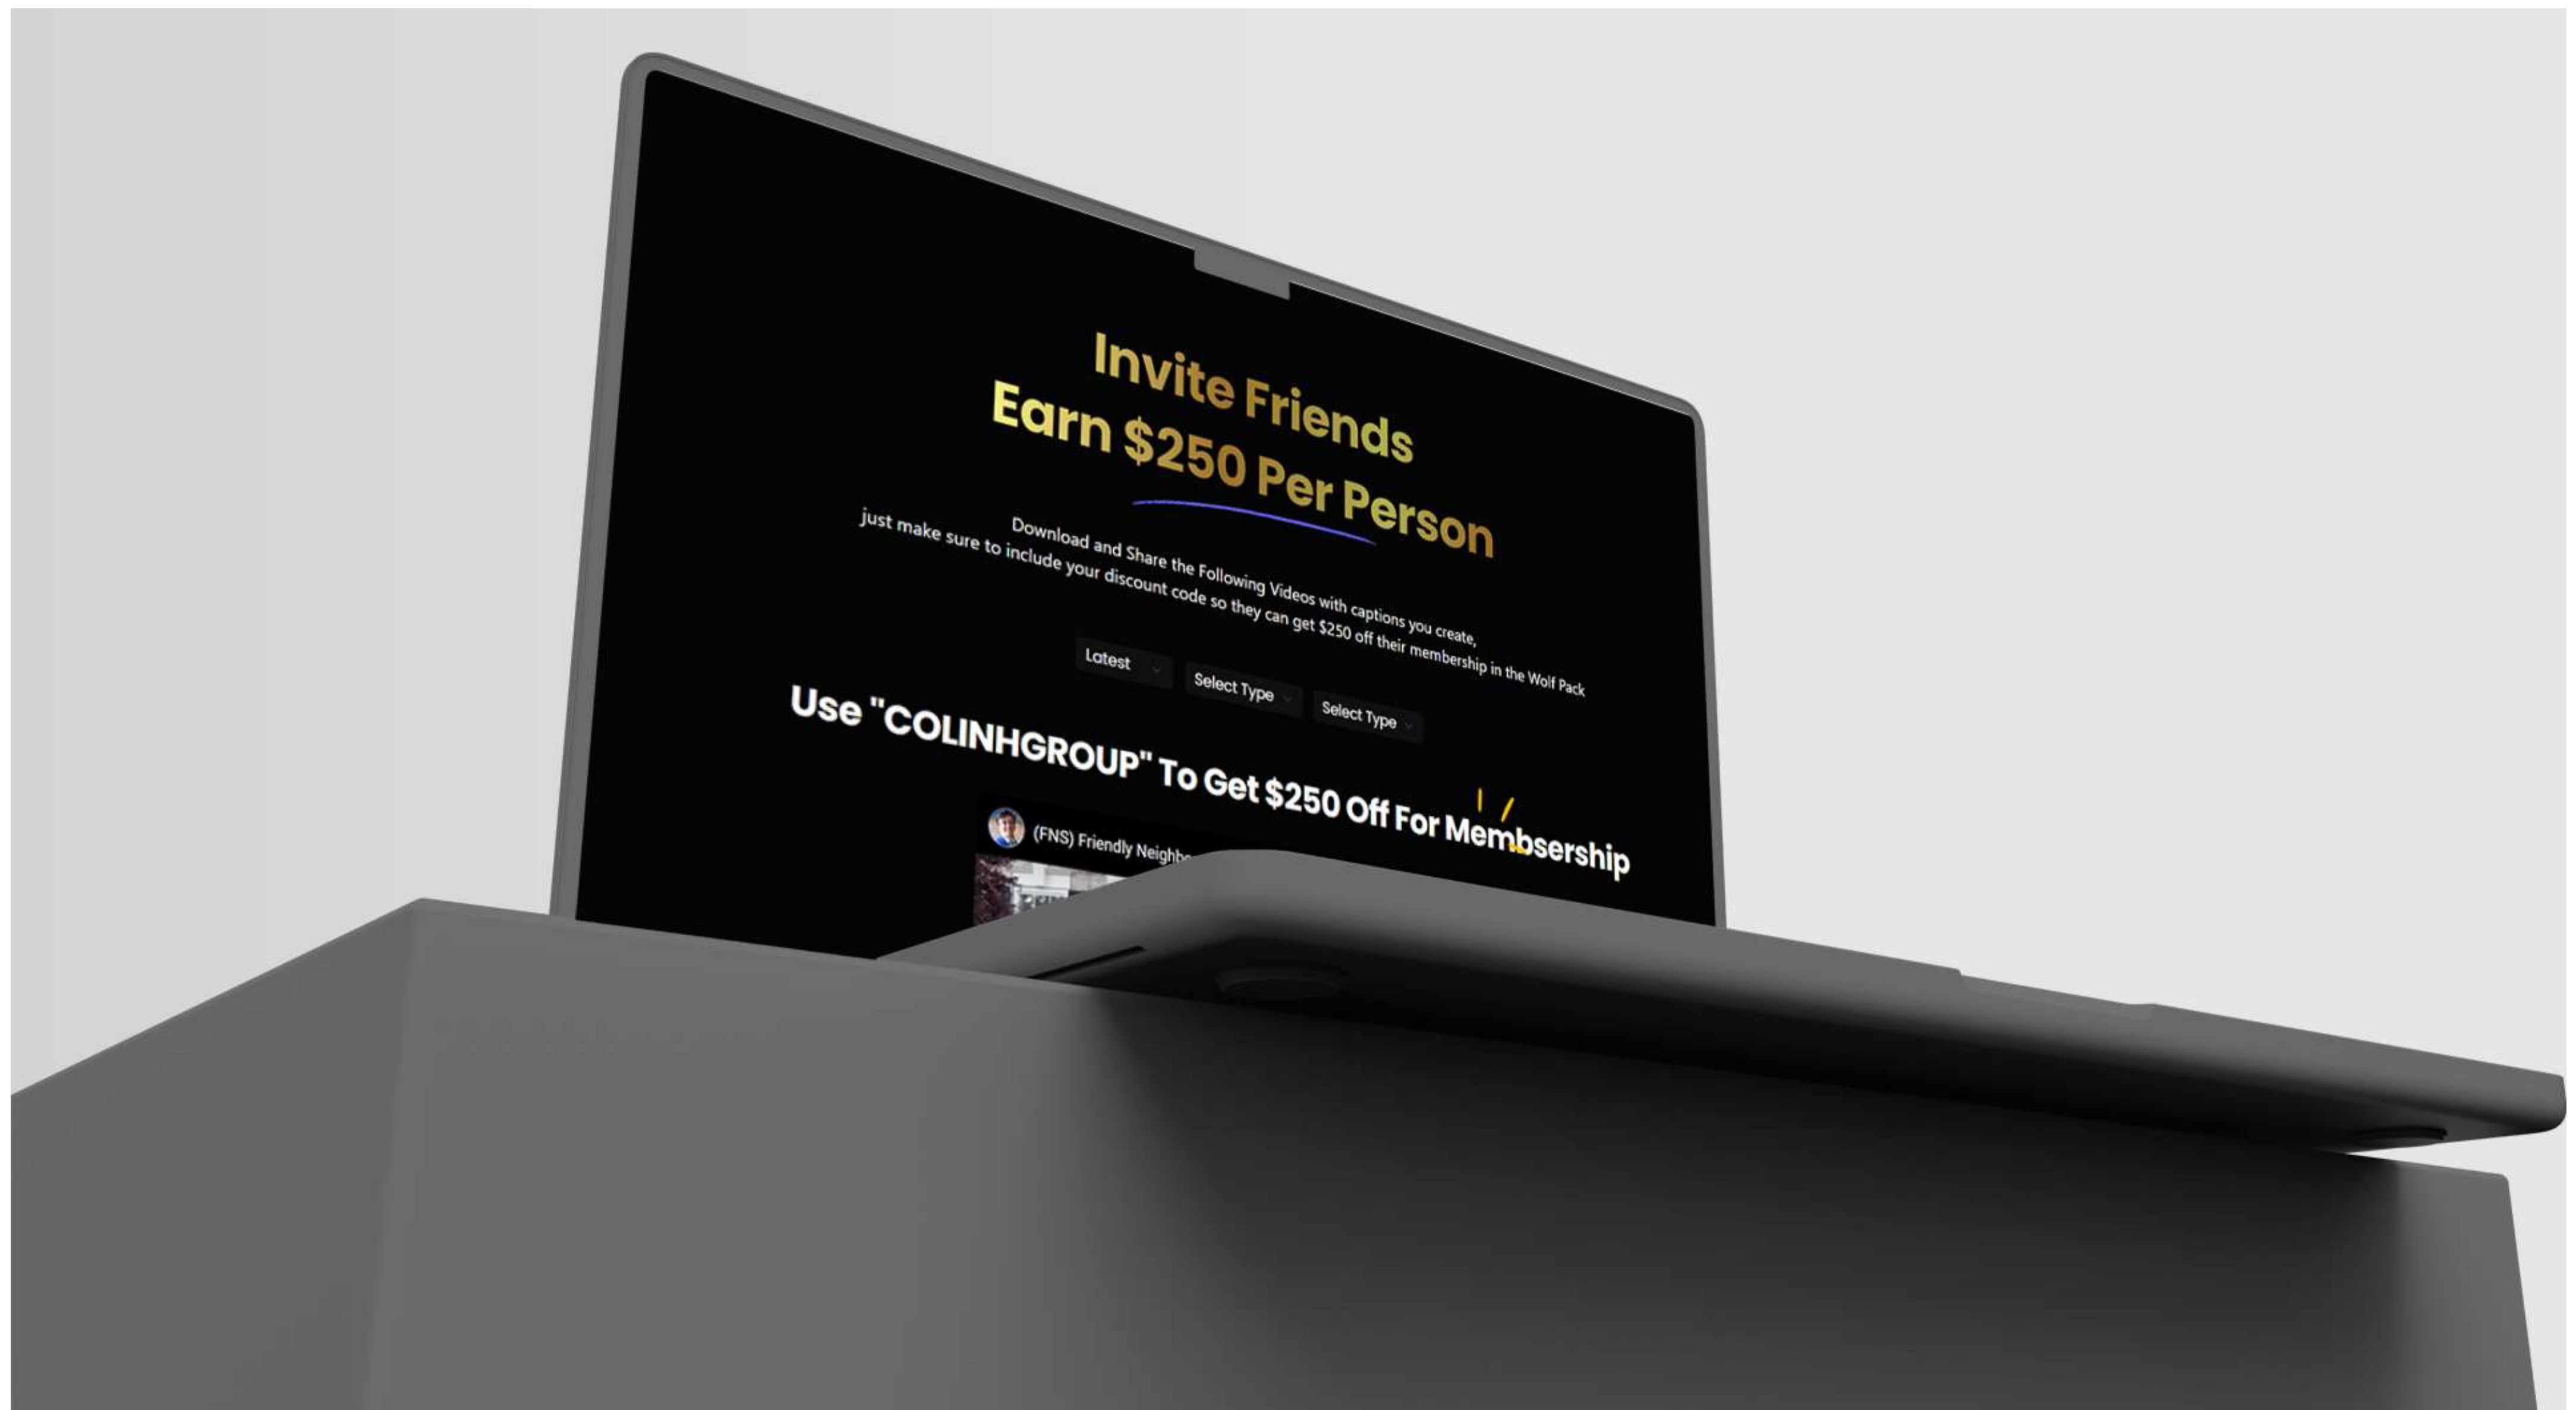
Invite Friends
Earn $250 Per Person

Download and Share the Following Videos with captions you create, just make sure to include your discount code so they can get $250 off their membership in the Wolf Pack

Latest
Select Type
Select Type

Use "COLINHGROUP" To Get $250 Off For Membership

(FNS) Friendly Neighb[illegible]